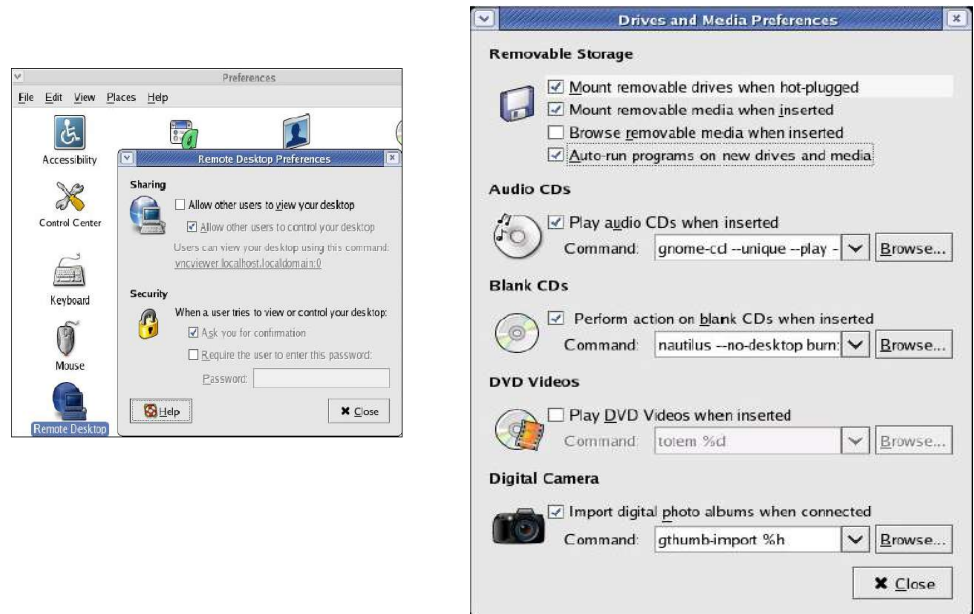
Preferences

File Edit View Places Help

Accessibility

Control Center

Keyboard

Mouse

Remote Desktop

Remote Desktop Preferences

Sharing

Allow other users to view your desktop

Allow other users to control your desktop

Users can view your desktop using this command:

vncviewer localhost.localdomain:0

Security

When a user tries to view or control your desktop:

Ask you for confirmation

Require the user to enter this password:

Password:

Help

Close

Drives and Media Preferences

Removable Storage

Mount removable drives when hot-plugged

Mount removable media when inserted

Browse removable media when inserted

Auto-run programs on new drives and media

Audio CDs

Play audio CDs when inserted

Command: gnome-cd --unique --play - Browse...

Blank CDs

Perform action on blank CDs when inserted

Command: nautilus --no-desktop burn: Browse...

DVD Videos

Play DVD Videos when inserted

Command: totem %d Browse...

Digital Camera

Import digital photo albums when connected

Command: gthumb-import %h Browse...

Close